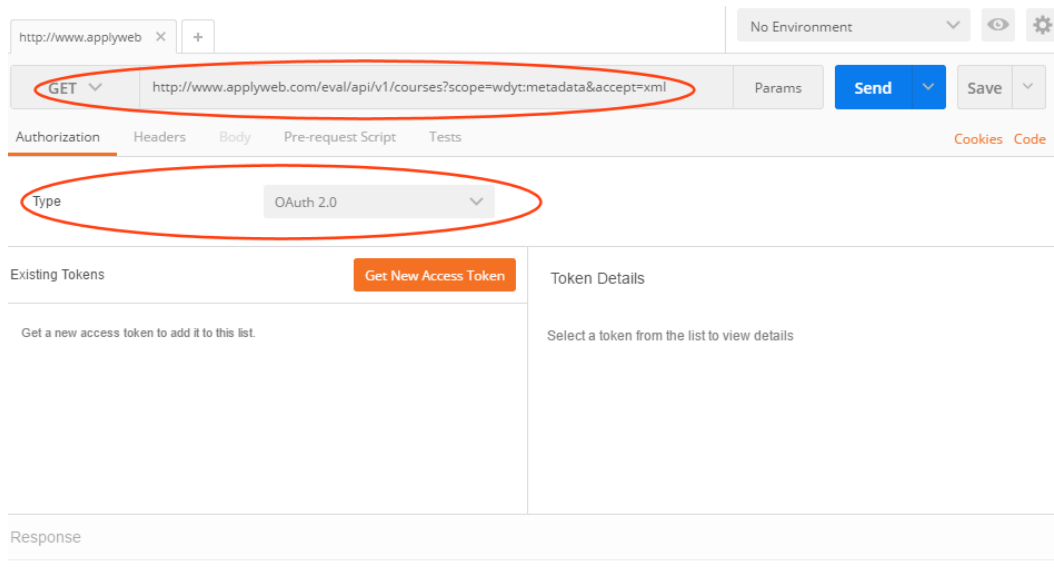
http://www.applyweb ×  +

No Environment

GET  http://www.applyweb.com/eval/api/v1/courses?scope=wdyt:metadata&accept=xml  Params  Send  Save

Authorization  Headers  Body  Pre-request Script  Tests  Cookies  Code

Type  OAuth 2.0

Existing Tokens  Get New Access Token

Token Details

Get a new access token to add it to this list.

Select a token from the list to view details

Response